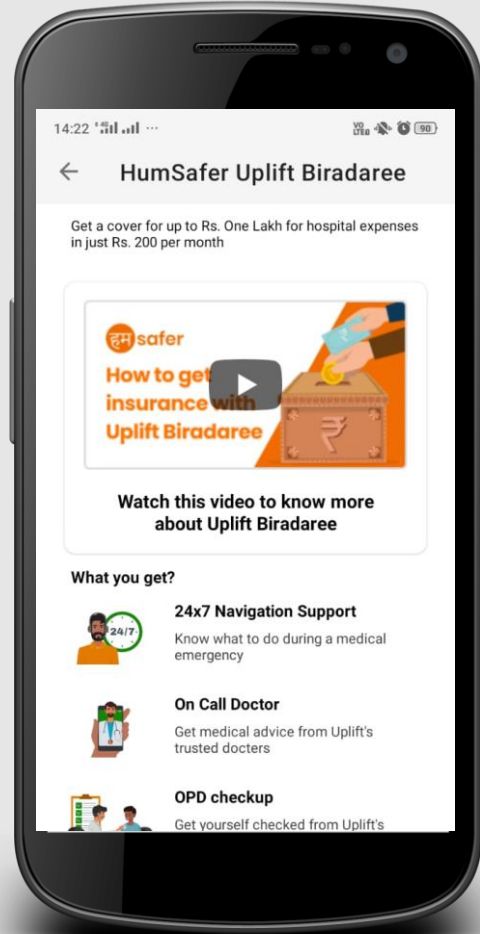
14:22 ⁴ᴳ.ıll .ıll ···

VoLTE 90

←

HumSafer Uplift Biradaree

Get a cover for up to Rs. One Lakh for hospital expenses in just Rs. 200 per month

हम safer

How to get insurance with Uplift Biradaree

₹

Watch this video to know more about Uplift Biradaree

What you get?

24/7

24x7 Navigation Support

Know what to do during a medical emergency

On Call Doctor

Get medical advice from Uplift's trusted docters

OPD checkup

Get yourself checked from Uplift's